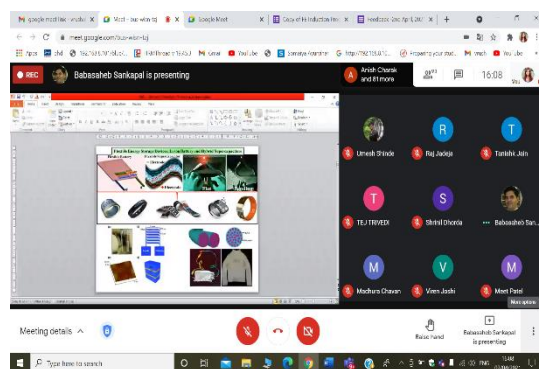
M google meet link - anubho | Meet - nuu-whw-tdj | Google Meet | Case of Hi Induction Hea | Feedback 2nd April 2021 | +

meet.google.com/nuu-whw-tdj

Apps | Gmail | YouTube

REC Babasaheb Sankapal is presenting

Anish Chorak and 81 more

16:08

Flexible Energy Storage Devices: Li-ion Batteries and Flexible Supercapacitors

Umesh Shinde

R
Raj Jadeja

T
Tanishi Jain

T
TEJ TRIVEDI

S
Shrinil Dhoria

Babasaheb San...

M
Madhura Chavan

V
Viren Joshi

M
Meet Patel

Meeting details ^

Raise hand

Babasaheb Sankapal is presenting

Type here to search